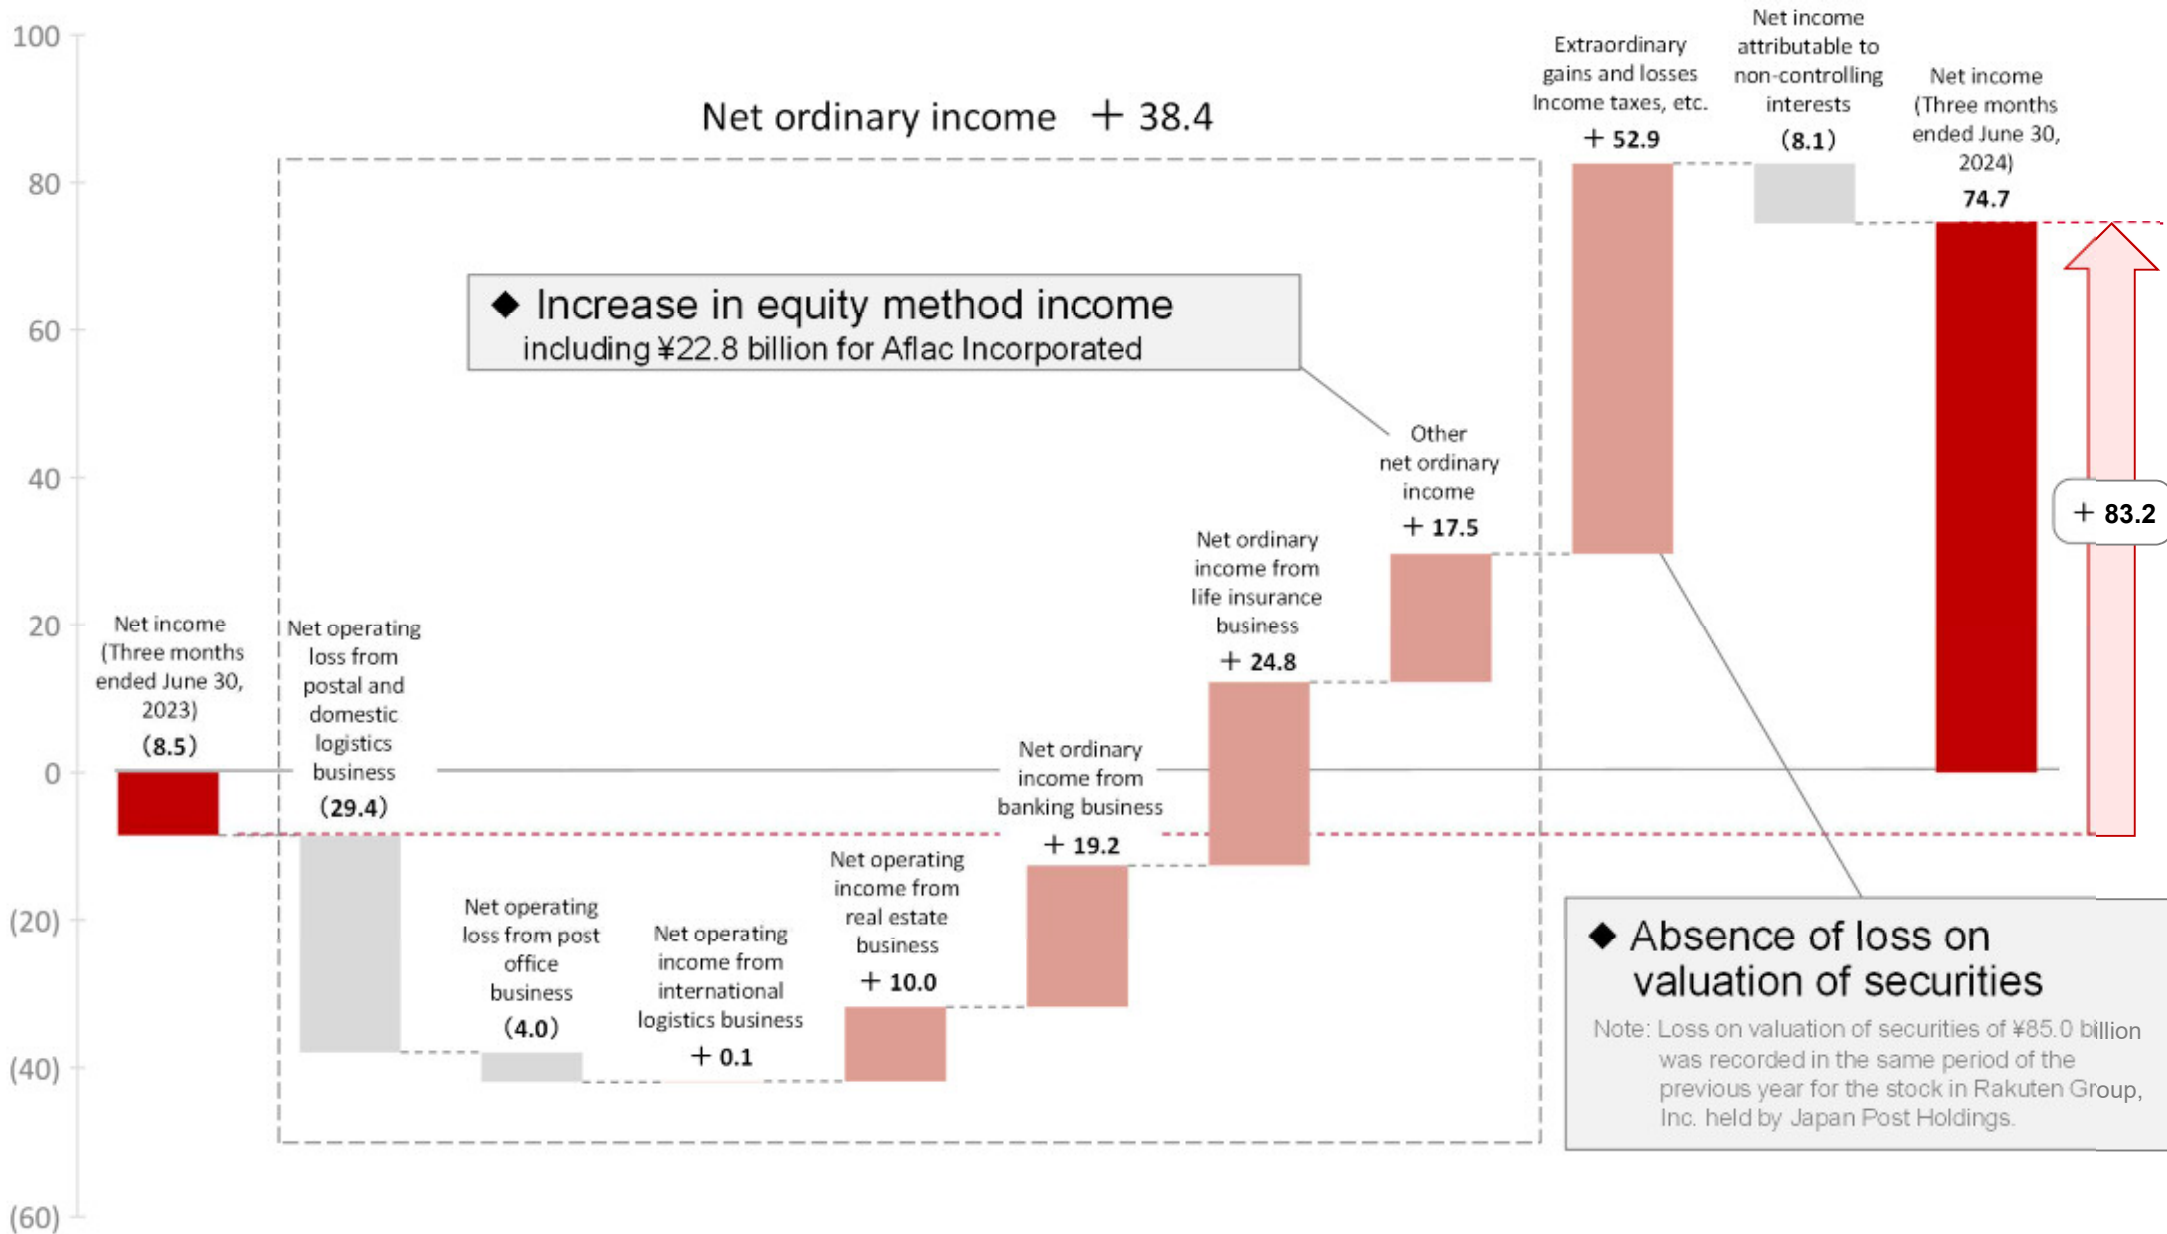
100
80
60
40
20
0
(20)
(40)
(60)

Net ordinary income ＋38.4

Extraordinary gains and losses Income taxes, etc.
＋52.9

Net income attributable to non-controlling interests
(8.1)

Net income (Three months ended June 30, 2024)
74.7

◆ Increase in equity method income including ¥22.8 billion for Aflac Incorporated

Other net ordinary income
＋17.5

＋83.2

Net ordinary income from life insurance business
＋24.8

Net income (Three months ended June 30, 2023)
(8.5)

Net operating loss from postal and domestic logistics business
(29.4)

Net ordinary income from banking business
＋19.2

Net operating income from real estate business
＋10.0

Net operating loss from post office business
(4.0)

Net operating income from international logistics business
＋0.1

◆ Absence of loss on valuation of securities

Note: Loss on valuation of securities of ¥85.0 billion was recorded in the same period of the previous year for the stock in Rakuten Group, Inc. held by Japan Post Holdings.